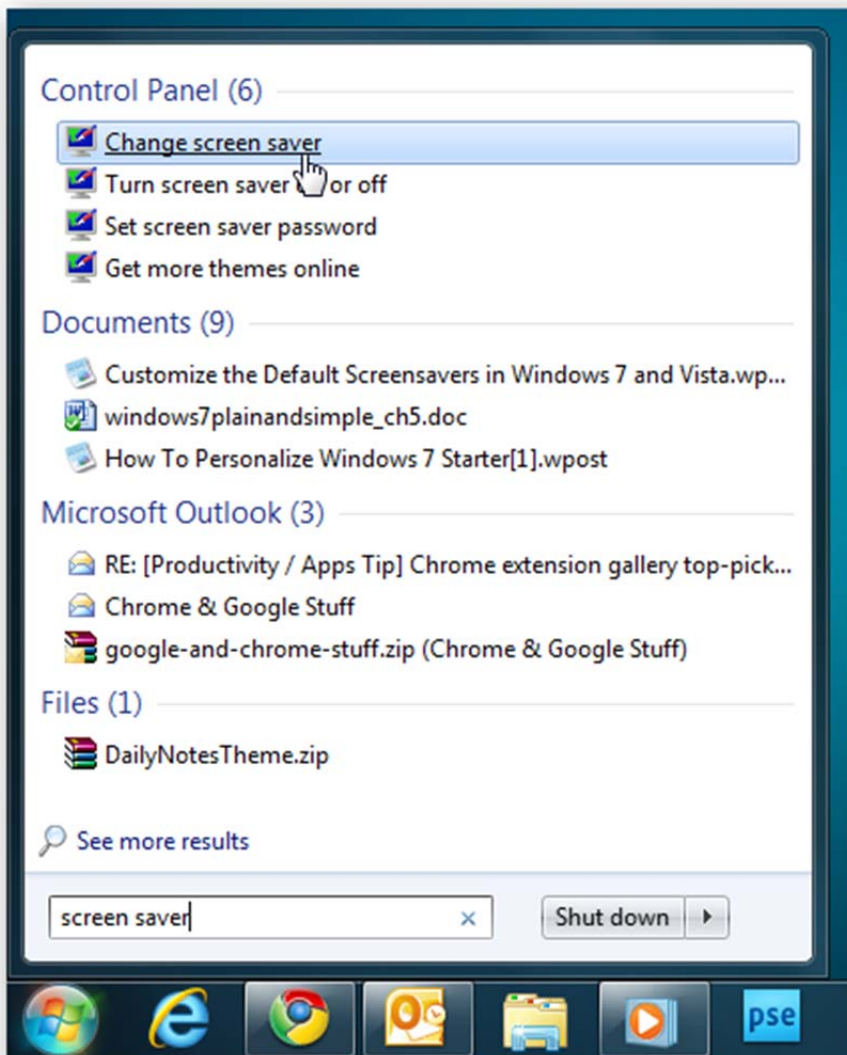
Control Panel (6)

Change screen saver

Turn screen saver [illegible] or off

Set screen saver password

Get more themes online

Documents (9)

Customize the Default Screensavers in Windows 7 and Vista.wp...

windows7plainandsimple_ch5.doc

How To Personalize Windows 7 Starter[1].wpost

Microsoft Outlook (3)

RE: [Productivity / Apps Tip] Chrome extension gallery top-pick...

Chrome & Google Stuff

google-and-chrome-stuff.zip (Chrome & Google Stuff)

Files (1)

DailyNotesTheme.zip

See more results

screen saver

Shut down

pse